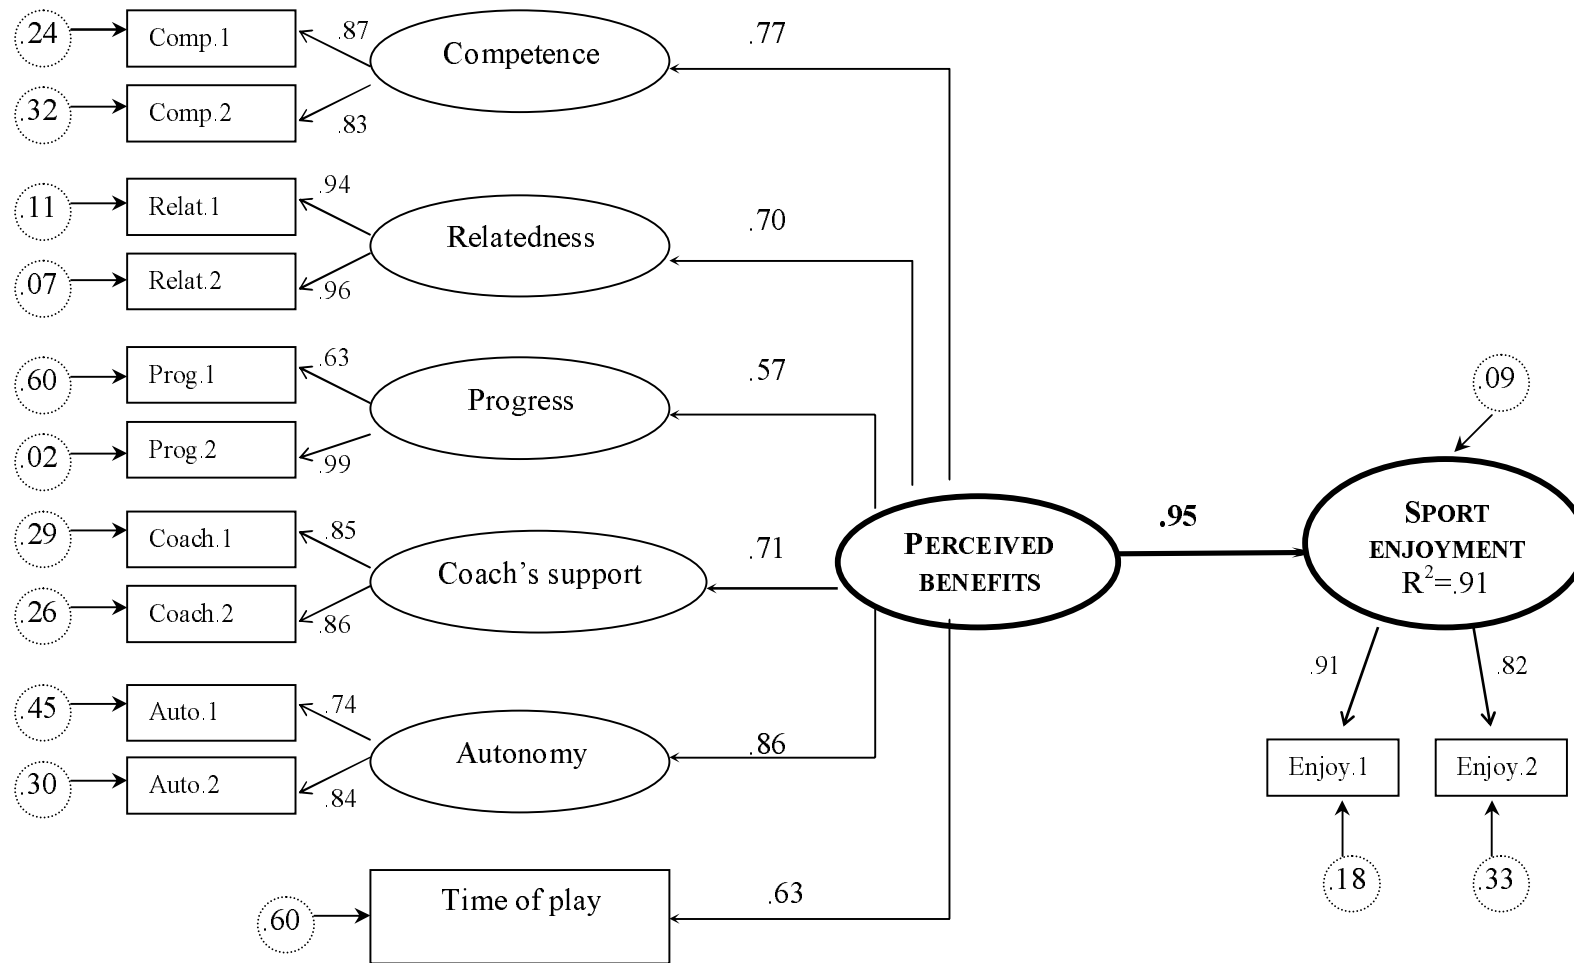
.24 Comp.1 .87
.32 Comp.2 .83
Competence .77

.11 Relat.1 .94
.07 Relat.2 .96
Relatedness .70

.60 Prog.1 .63
.02 Prog.2 .99
Progress .57

.29 Coach.1 .85
.26 Coach.2 .86
Coach's support .71

.45 Auto.1 .74
.30 Auto.2 .84
Autonomy .86

.60 Time of play .63

PERCEIVED BENEFITS

.95

.09
SPORT ENJOYMENT
$R^2$=.91

.91 .82
Enjoy.1 Enjoy.2
.18 .33